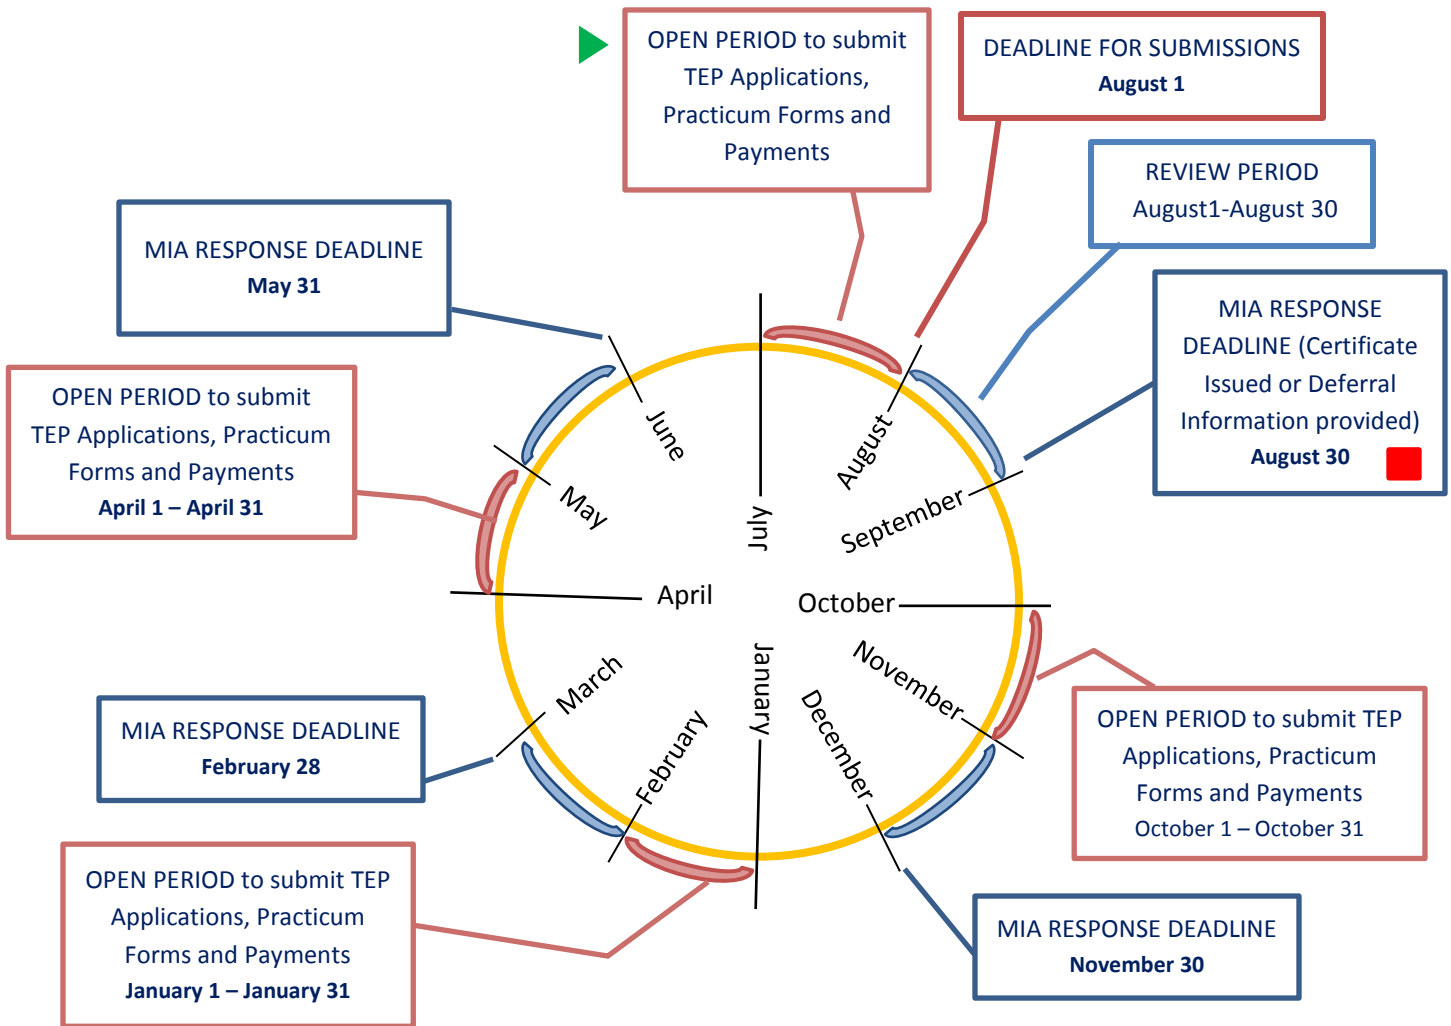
OPEN PERIOD to submit TEP Applications, Practicum Forms and Payments

DEADLINE FOR SUBMISSIONS
August 1

REVIEW PERIOD
August1-August 30

MIA RESPONSE DEADLINE
May 31

MIA RESPONSE DEADLINE (Certificate Issued or Deferral Information provided)
August 30

OPEN PERIOD to submit TEP Applications, Practicum Forms and Payments
April 1 – April 31

June
July
August
May
September
April
October
March
January
November
February
December

OPEN PERIOD to submit TEP Applications, Practicum Forms and Payments
October 1 – October 31

MIA RESPONSE DEADLINE
February 28

OPEN PERIOD to submit TEP Applications, Practicum Forms and Payments
January 1 – January 31

MIA RESPONSE DEADLINE
November 30